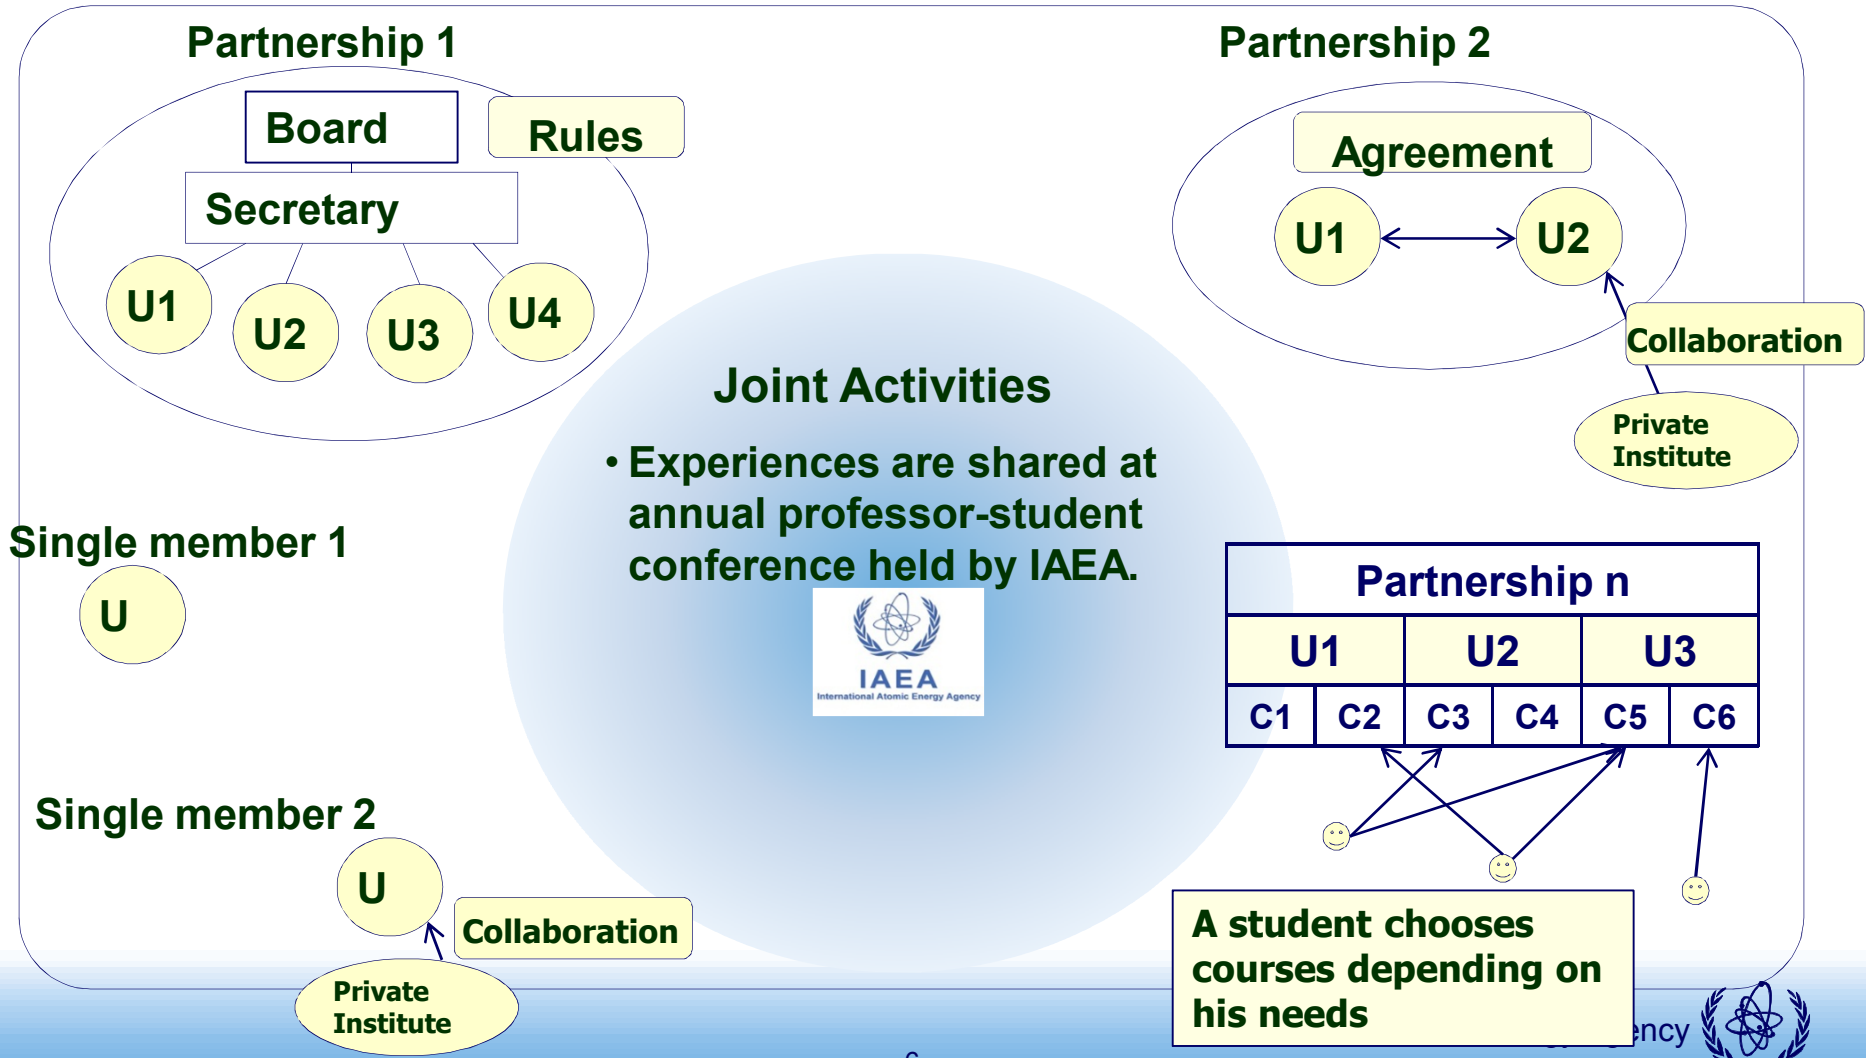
Partnership 1

Board

Rules

Secretary

U1

U2

U3

U4

Partnership 2

Agreement

U1

U2

Collaboration

Private Institute

Joint Activities

• Experiences are shared at annual professor-student conference held by IAEA.

IAEA
International Atomic Energy Agency

Single member 1

U

Partnership n

| U1 | | U2 | | U3 | |
|---|---|---|---|---|---|
| C1 | C2 | C3 | C4 | C5 | C6 |

Single member 2

U

Collaboration

Private Institute

A student chooses courses depending on his needs

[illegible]ency